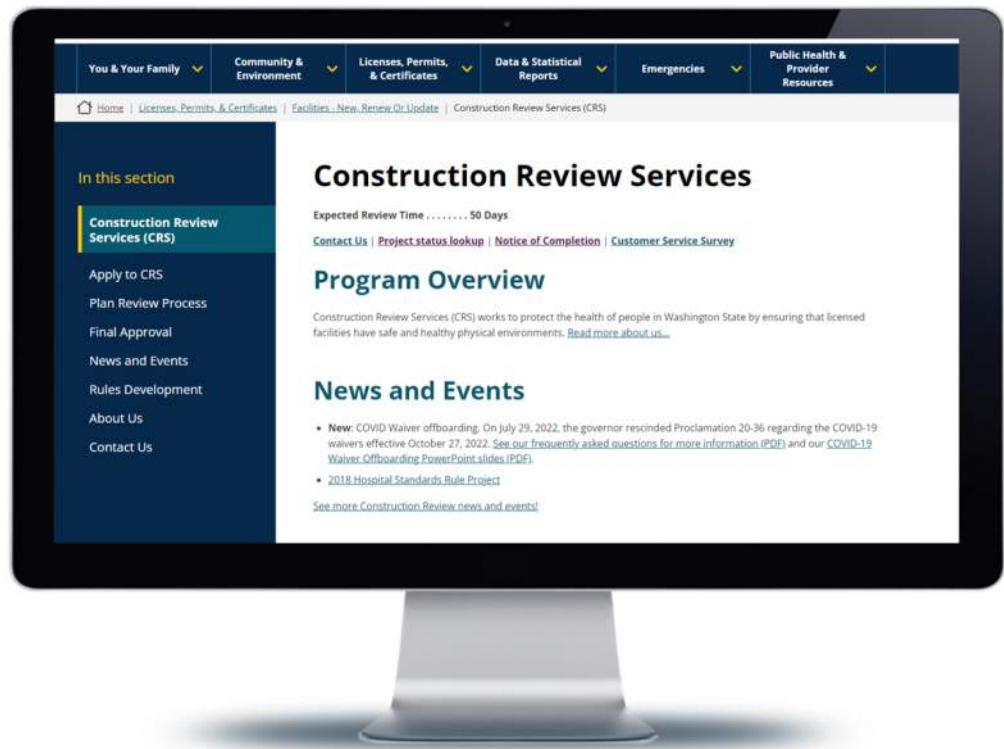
You & Your Family | Community & Environment | Licenses, Permits, & Certificates | Data & Statistical Reports | Emergencies | Public Health & Provider Resources

Home | Licenses, Permits, & Certificates | Facilities - New, Renew Or Update | Construction Review Services (CRS)

In this section

Construction Review Services (CRS)

Apply to CRS

Plan Review Process

Final Approval

News and Events

Rules Development

About Us

Contact Us

Construction Review Services

Expected Review Time . . . . . . . . 50 Days

Contact Us | Project status lookup | Notice of Completion | Customer Service Survey

Program Overview

Construction Review Services (CRS) works to protect the health of people in Washington State by ensuring that licensed facilities have safe and healthy physical environments. Read more about us...

News and Events

• New: COVID Waiver offboarding. On July 29, 2022, the governor rescinded Proclamation 20-36 regarding the COVID-19 waivers effective October 27, 2022. See our frequently asked questions for more information (PDF) and our COVID-19 Waiver Offboarding PowerPoint slides (PDF).

• 2018 Hospital Standards Rule Project

See more Construction Review news and events!